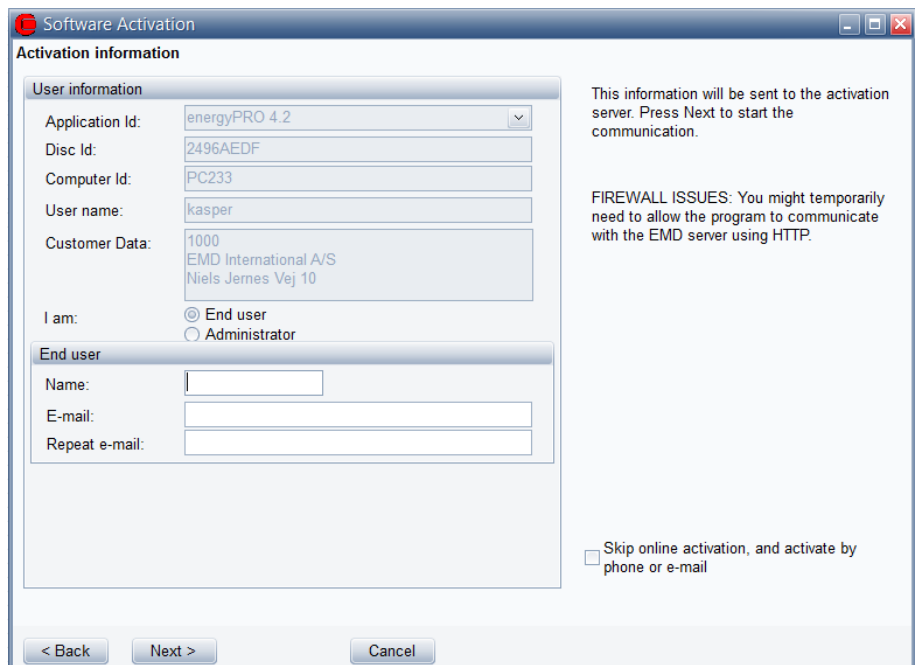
Software Activation

Activation information

User information

Application Id: energyPRO 4.2

Disc Id: 2496AEDF

Computer Id: PC233

User name: kasper

Customer Data: 1000
EMD International A/S
Niels Jernes Vej 10

I am: End user
Administrator

End user

Name:

E-mail:

Repeat e-mail:

This information will be sent to the activation server. Press Next to start the communication.

FIREWALL ISSUES: You might temporarily need to allow the program to communicate with the EMD server using HTTP.

Skip online activation, and activate by phone or e-mail

< Back

Next >

Cancel